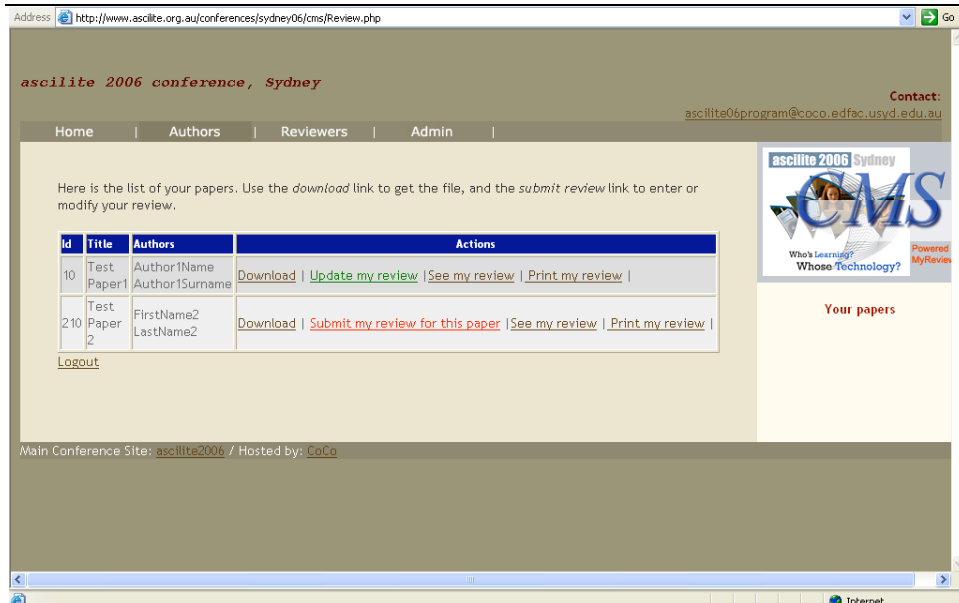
Address http://www.ascilite.org.au/conferences/sydney06/cms/Review.php Go

ascilite 2006 conference, Sydney

Contact: ascilite06program@coco.edfac.usyd.edu.au

Home | Authors | Reviewers | Admin |

Here is the list of your papers. Use the *download* link to get the file, and the *submit review* link to enter or modify your review.

| Id | Title | Authors | Actions |
|---|---|---|---|
| 10 | Test Paper1 | Author1Name Author1Surname | Download \| Update my review \| See my review \| Print my review \| |
| 210 | Test Paper 2 | FirstName2 LastName2 | Download \| Submit my review for this paper \| See my review \| Print my review \| |

Logout

ascilite 2006 Sydney CMS Who's Learning? Whose Technology? Powered MyReview

Your papers

Main Conference Site: ascilite2006 / Hosted by: CoCo

Internet